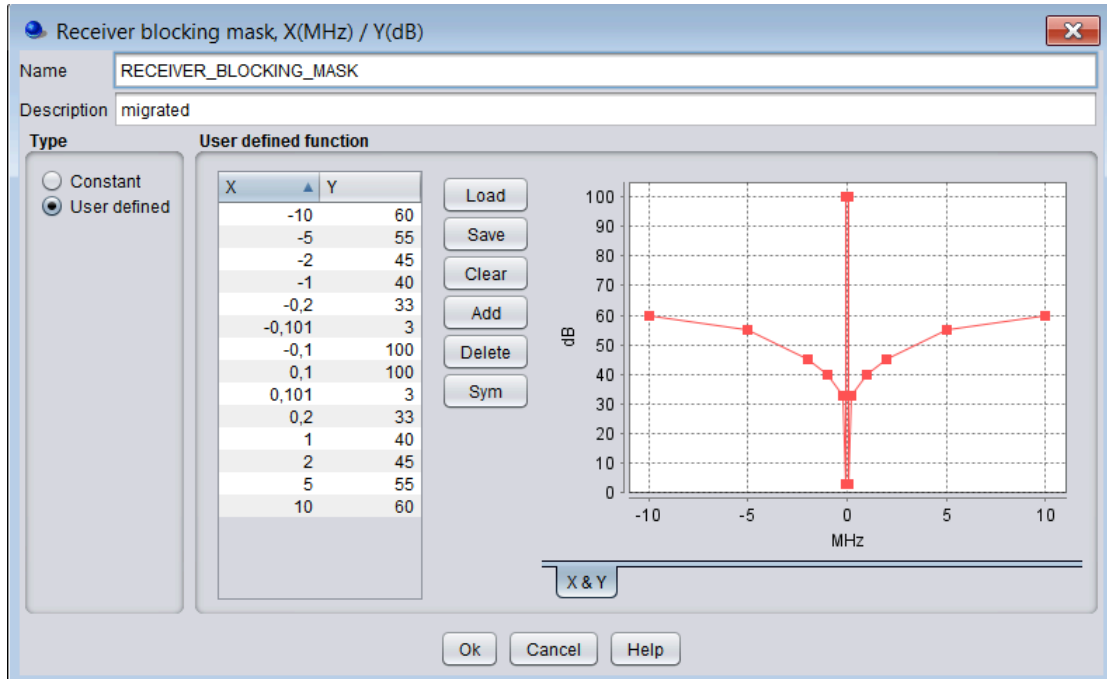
Receiver blocking mask, X(MHz) / Y(dB)

Name RECEIVER_BLOCKING_MASK

Description migrated

Type

Constant
User defined

User defined function

| X | Y |
|---|---|
| -10 | 60 |
| -5 | 55 |
| -2 | 45 |
| -1 | 40 |
| -0,2 | 33 |
| -0,101 | 3 |
| -0,1 | 100 |
| 0,1 | 100 |
| 0,101 | 3 |
| 0,2 | 33 |
| 1 | 40 |
| 2 | 45 |
| 5 | 55 |
| 10 | 60 |

Load
Save
Clear
Add
Delete
Sym

100
90
80
70
60
50
40
30
20
10
0
dB
-10
-5
0
5
10
MHz

X & Y

Ok Cancel Help